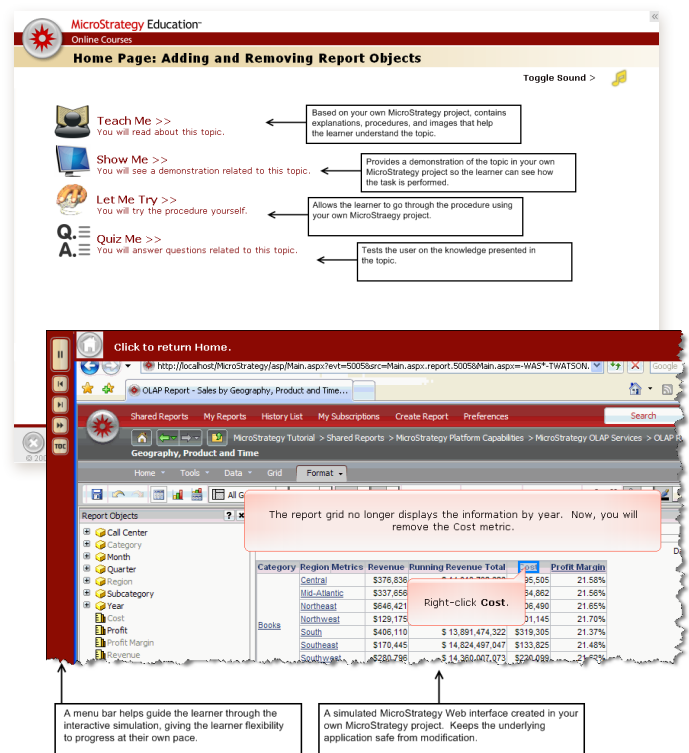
MicroStrategy Education™
Online Courses
Home Page: Adding and Removing Report Objects

Toggle Sound >

Teach Me >>
You will read about this topic.

Based on your own MicroStrategy project, contains explanations, procedures, and images that help the learner understand the topic.

Show Me >>
You will see a demonstration related to this topic.

Provides a demonstration of the topic in your own MicroStrategy project so the learner can see how the task is performed.

Let Me Try >>
You will try the procedure yourself.

Allows the learner to go through the procedure using your own MicroStrategy project.

Quiz Me >>
You will answer questions related to this topic.

Tests the user on the knowledge presented in the topic.

Click to return Home.

http://localhost/MicroStrategy/asp/Main.aspx?evt=5005&src=Main.aspx.report.5005&Main.aspx=-WAS*-TWATSON.

OLAP Report - Sales by Geography, Product and Time...

Shared Reports My Reports History List My Subscriptions Create Report Preferences Search

MicroStrategy Tutorial > Shared Reports > MicroStrategy Platform Capabilities > MicroStrategy OLAP Services > OLAP R

Geography, Product and Time

Home Tools Data Grid Format

TOC

Report Objects
Call Center
Category
Month
Quarter
Region
Subcategory
Year
Cost
Profit
Profit Margin
Revenue

The report grid no longer displays the information by year. Now, you will remove the Cost metric.

| Category | Region Metrics | Revenue | Running Revenue Total | Cost | Profit Margin |
|---|---|---|---|---|---|
| Books | Central | $376,836 | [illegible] | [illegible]95,505 | 21.58% |
| | Mid-Atlantic | $337,656 | | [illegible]64,862 | 21.56% |
| | Northeast | $646,421 | | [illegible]06,490 | 21.65% |
| | Northwest | $129,175 | | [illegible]01,145 | 21.70% |
| | South | $406,110 | $ 13,891,474,322 | $319,305 | 21.37% |
| | Southeast | $170,445 | $ 14,824,497,047 | $133,825 | 21.48% |
| | Southwest | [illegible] | $ 14,360,007,073 | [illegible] | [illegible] |

Right-click Cost.

A menu bar helps guide the learner through the interactive simulation, giving the learner flexibility to progress at their own pace.

A simulated MicroStrategy Web interface created in your own MicroStrategy project. Keeps the underlying application safe from modification.